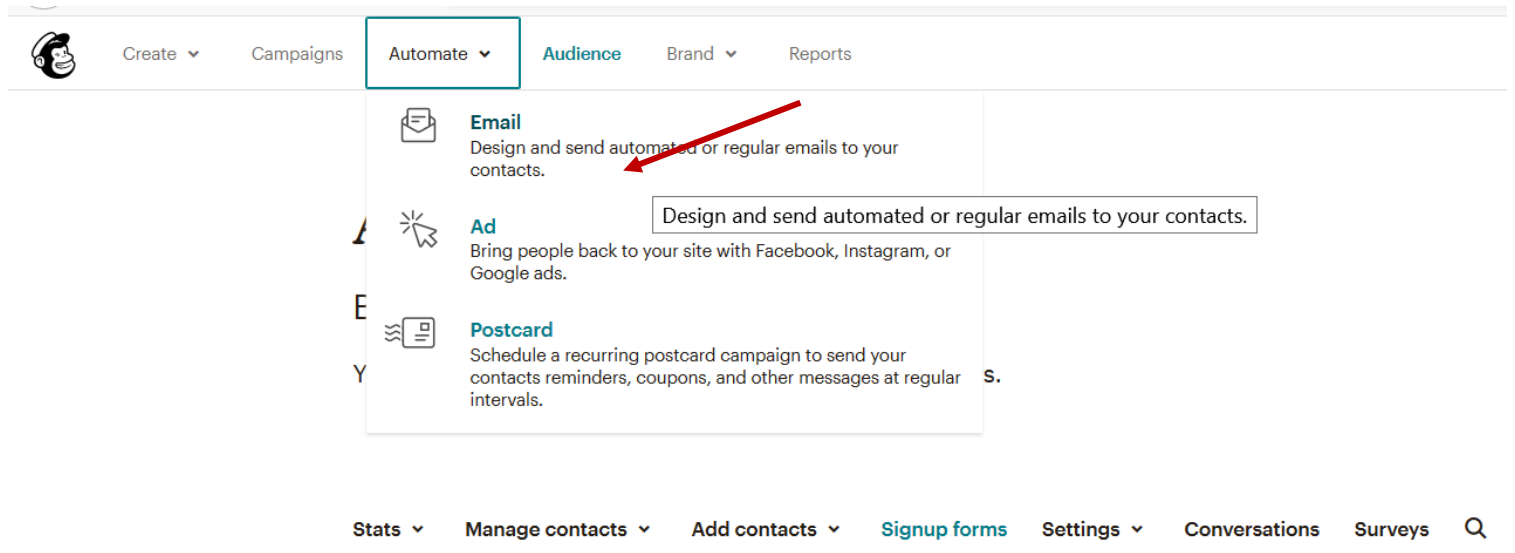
Create Campaigns Automate Audience Brand Reports

Email
Design and send automated or regular emails to your contacts.

Design and send automated or regular emails to your contacts.

Ad
Bring people back to your site with Facebook, Instagram, or Google ads.

Postcard
Schedule a recurring postcard campaign to send your contacts reminders, coupons, and other messages at regular intervals.

A

E

Y s.

Stats Manage contacts Add contacts Signup forms Settings Conversations Surveys